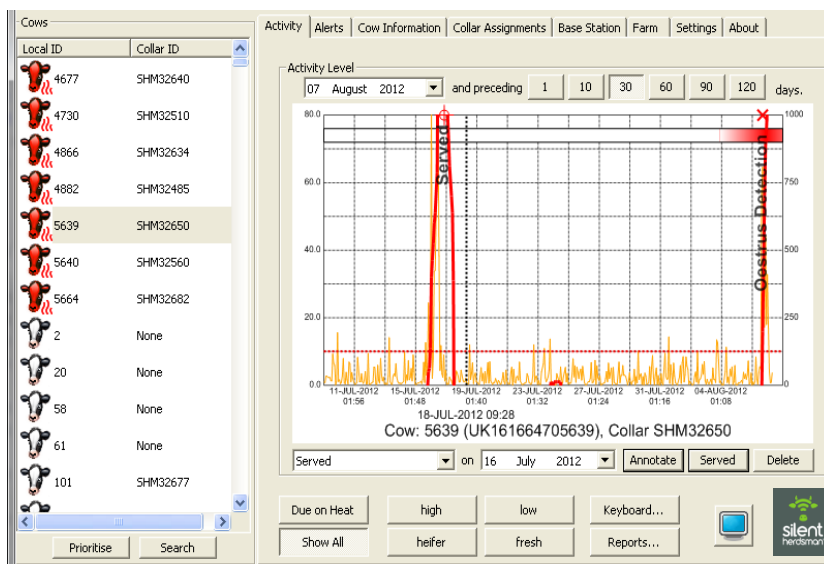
Cows

| Local ID | Collar ID |
|---|---|
| 4677 | SHM32640 |
| 4730 | SHM32510 |
| 4866 | SHM32634 |
| 4882 | SHM32485 |
| 5639 | SHM32650 |
| 5640 | SHM32560 |
| 5664 | SHM32682 |
| 2 | None |
| 20 | None |
| 58 | None |
| 61 | None |
| 101 | SHM32677 |

Prioritise Search

Activity Alerts Cow Information Collar Assignments Base Station Farm Settings About

Activity Level

07 August 2012 and preceding 1 10 30 60 90 120 days.

80.0 60.0 40.0 20.0 0.0

1000 750 500 250 0

Served

Oestrus Detection

11-JUL-2012 01:56 15-JUL-2012 01:48 19-JUL-2012 01:40 23-JUL-2012 01:32 27-JUL-2012 01:24 31-JUL-2012 01:16 04-AUG-2012 01:08

18-JUL-2012 09:28

Cow: 5639 (UK161664705639), Collar SHM32650

Served on 16 July 2012 Annotate Served Delete

Due on Heat high low Keyboard...

Show All heifer fresh Reports...

silent herdsman